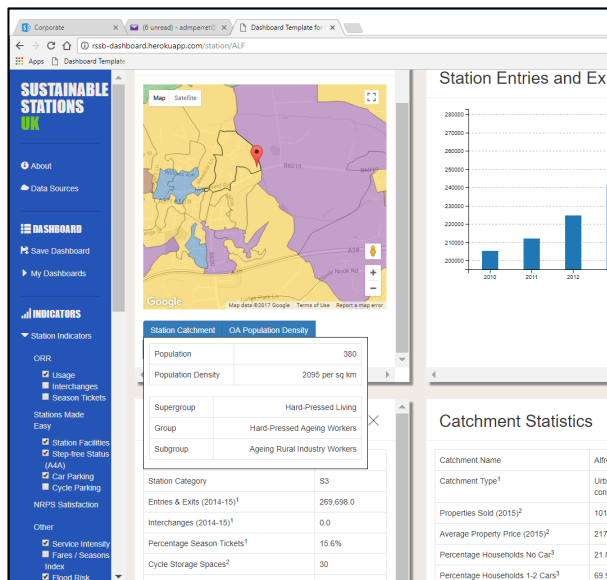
Corporate
(6 unread) - admperret@
Dashboard Template for
rssb-dashboard.herokuapp.com/station/ALF
Apps
Dashboard Template

SUSTAINABLE STATIONS UK

About
Data Sources

DASHBOARD
Save Dashboard
My Dashboards

INDICATORS
Station Indicators
ORR
Usage
Interchanges
Season Tickets
Stations Made Easy
Station Facilities
Step-free Status (A4A)
Car Parking
Cycle Parking
NRPS Satisfaction
Other
Service Intensity
Fares / Seasons Index
Flood Risk

Map
Satellite
B6014
B6014
A38
Nook Rd
Google
Map data ©2017 Google
Terms of Use
Report a map error

Station Catchment
OA Population Density

| Population | 380 |
|---|---|
| Population Density | 2095 per sq km |

| Supergroup | Hard-Pressed Living |
|---|---|
| Group | Hard-Pressed Ageing Workers |
| Subgroup | Ageing Rural Industry Workers |

| Station Category | S3 |
|---|---|
| Entries & Exits (2014-15)$^1$ | 269,698.0 |
| Interchanges (2014-15)$^1$ | 0.0 |
| Percentage Season Tickets$^1$ | 15.6% |
| Cycle Storage Spaces$^2$ | 30 |

Station Entries and Ex
280000
270000
260000
250000
240000
230000
220000
210000
200000
2010
2011
2012

Catchment Statistics

| Catchment Name | Alfr |
|---|---|
| Catchment Type$^1$ | Urb con |
| Properties Sold (2015)$^2$ | 101 |
| Average Property Price (2015)$^2$ | 217 |
| Percentage Households No Car$^3$ | 21.8 |
| Percentage Households 1-2 Cars$^3$ | 69.5 |